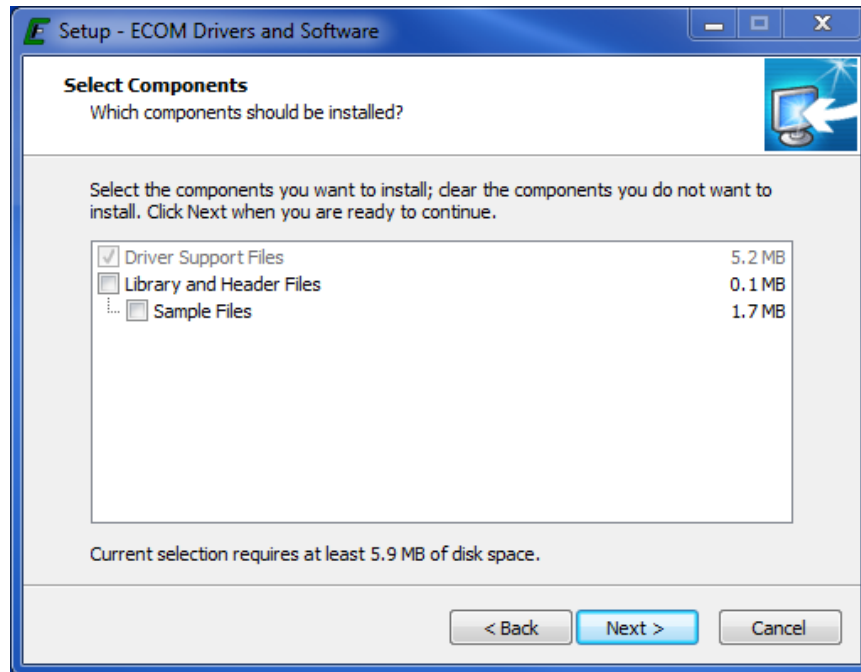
Setup - ECOM Drivers and Software

Select Components
Which components should be installed?

Select the components you want to install; clear the components you do not want to install. Click Next when you are ready to continue.

| | |
|---|---|
| Driver Support Files | 5.2 MB |
| Library and Header Files | 0.1 MB |
| Sample Files | 1.7 MB |

Current selection requires at least 5.9 MB of disk space.

< Back
Next >
Cancel